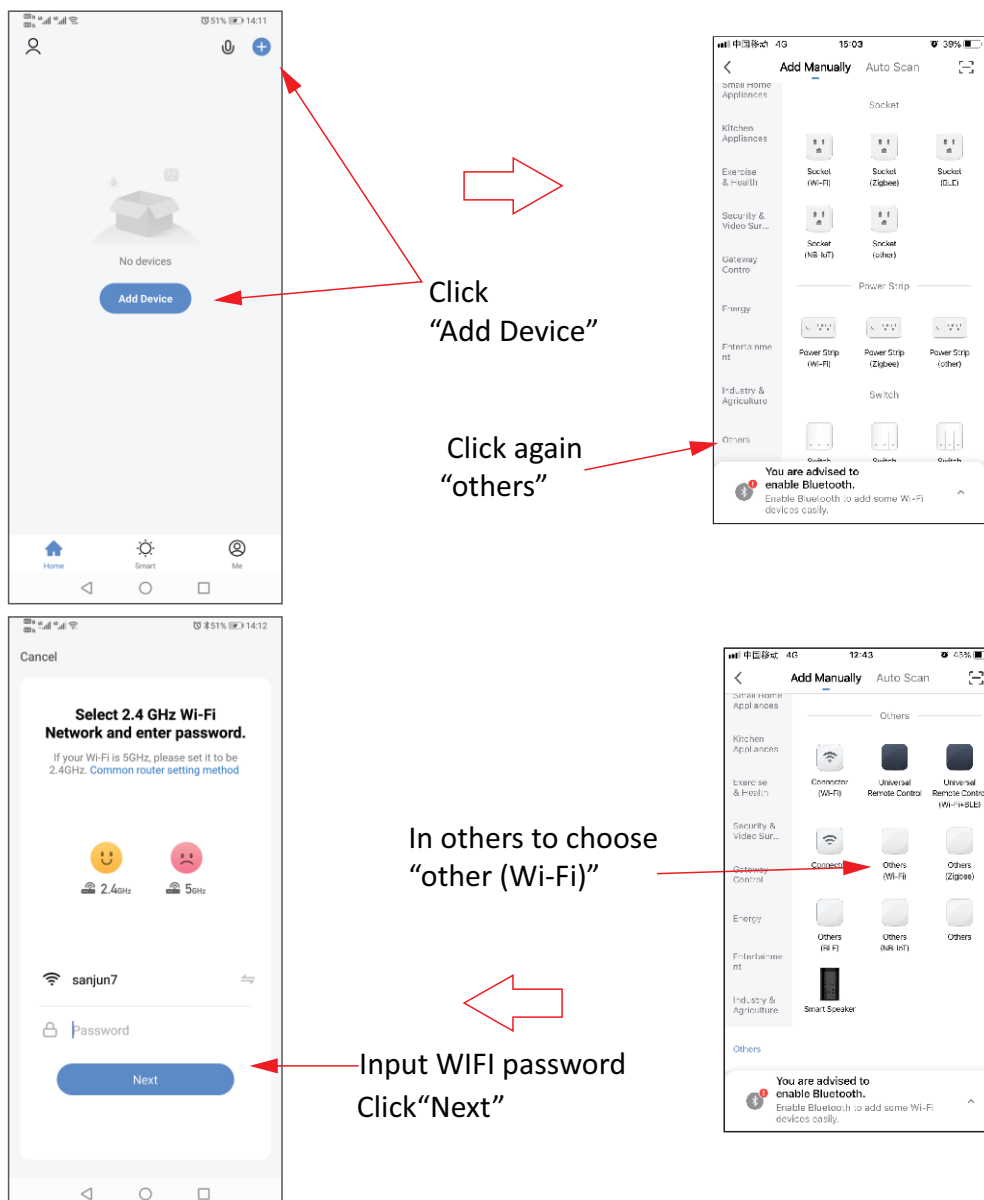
51% 14:11

No devices

Add Device

Home Smart Me

Click
"Add Device"

中国移动 4G 15:03 39%

Add Manually Auto Scan

Small Home Appliances

Kitchen Appliances

Exercise & Health

Security & Video Sur...

Gateway Contro

Energy

Entertainment

Industry & Agriculture

Others

Socket

Socket (Wi-Fi)
Socket (Zigbee)
Socket (BLE)
Socket (NB-IoT)
Socket (other)

Power Strip

Power Strip (Wi-Fi)
Power Strip (Zigbee)
Power Strip (other)

Switch

Switch Switch

You are advised to enable Bluetooth.
Enable Bluetooth to add some Wi-Fi devices easily.

Click again
"others"

51% 14:12

Cancel

Select 2.4 GHz Wi-Fi Network and enter password.

If your Wi-Fi is 5GHz, please set it to be 2.4GHz. Common router setting method

2.4GHz 5GHz

sanjun7

Password

Next

中国移动 4G 12:43 43%

Add Manually Auto Scan

Small Home Appliances

Kitchen Appliances

Exercise & Health

Security & Video Sur...

Gateway Control

Energy

Entertainment

Industry & Agriculture

Others

Others

Connector (Wi-Fi)
Universal Remote Control
Universal Remote Control (Wi-Fi+BLE)
Connector
Others (Wi-Fi)
Others (Zigbee)
Others (BLE)
Others (NB-IoT)
Others
Smart Speaker

You are advised to enable Bluetooth.
Enable Bluetooth to add some Wi-Fi devices easily.

In others to choose
"other (Wi-Fi)"

Input WIFI password
Click"Next"